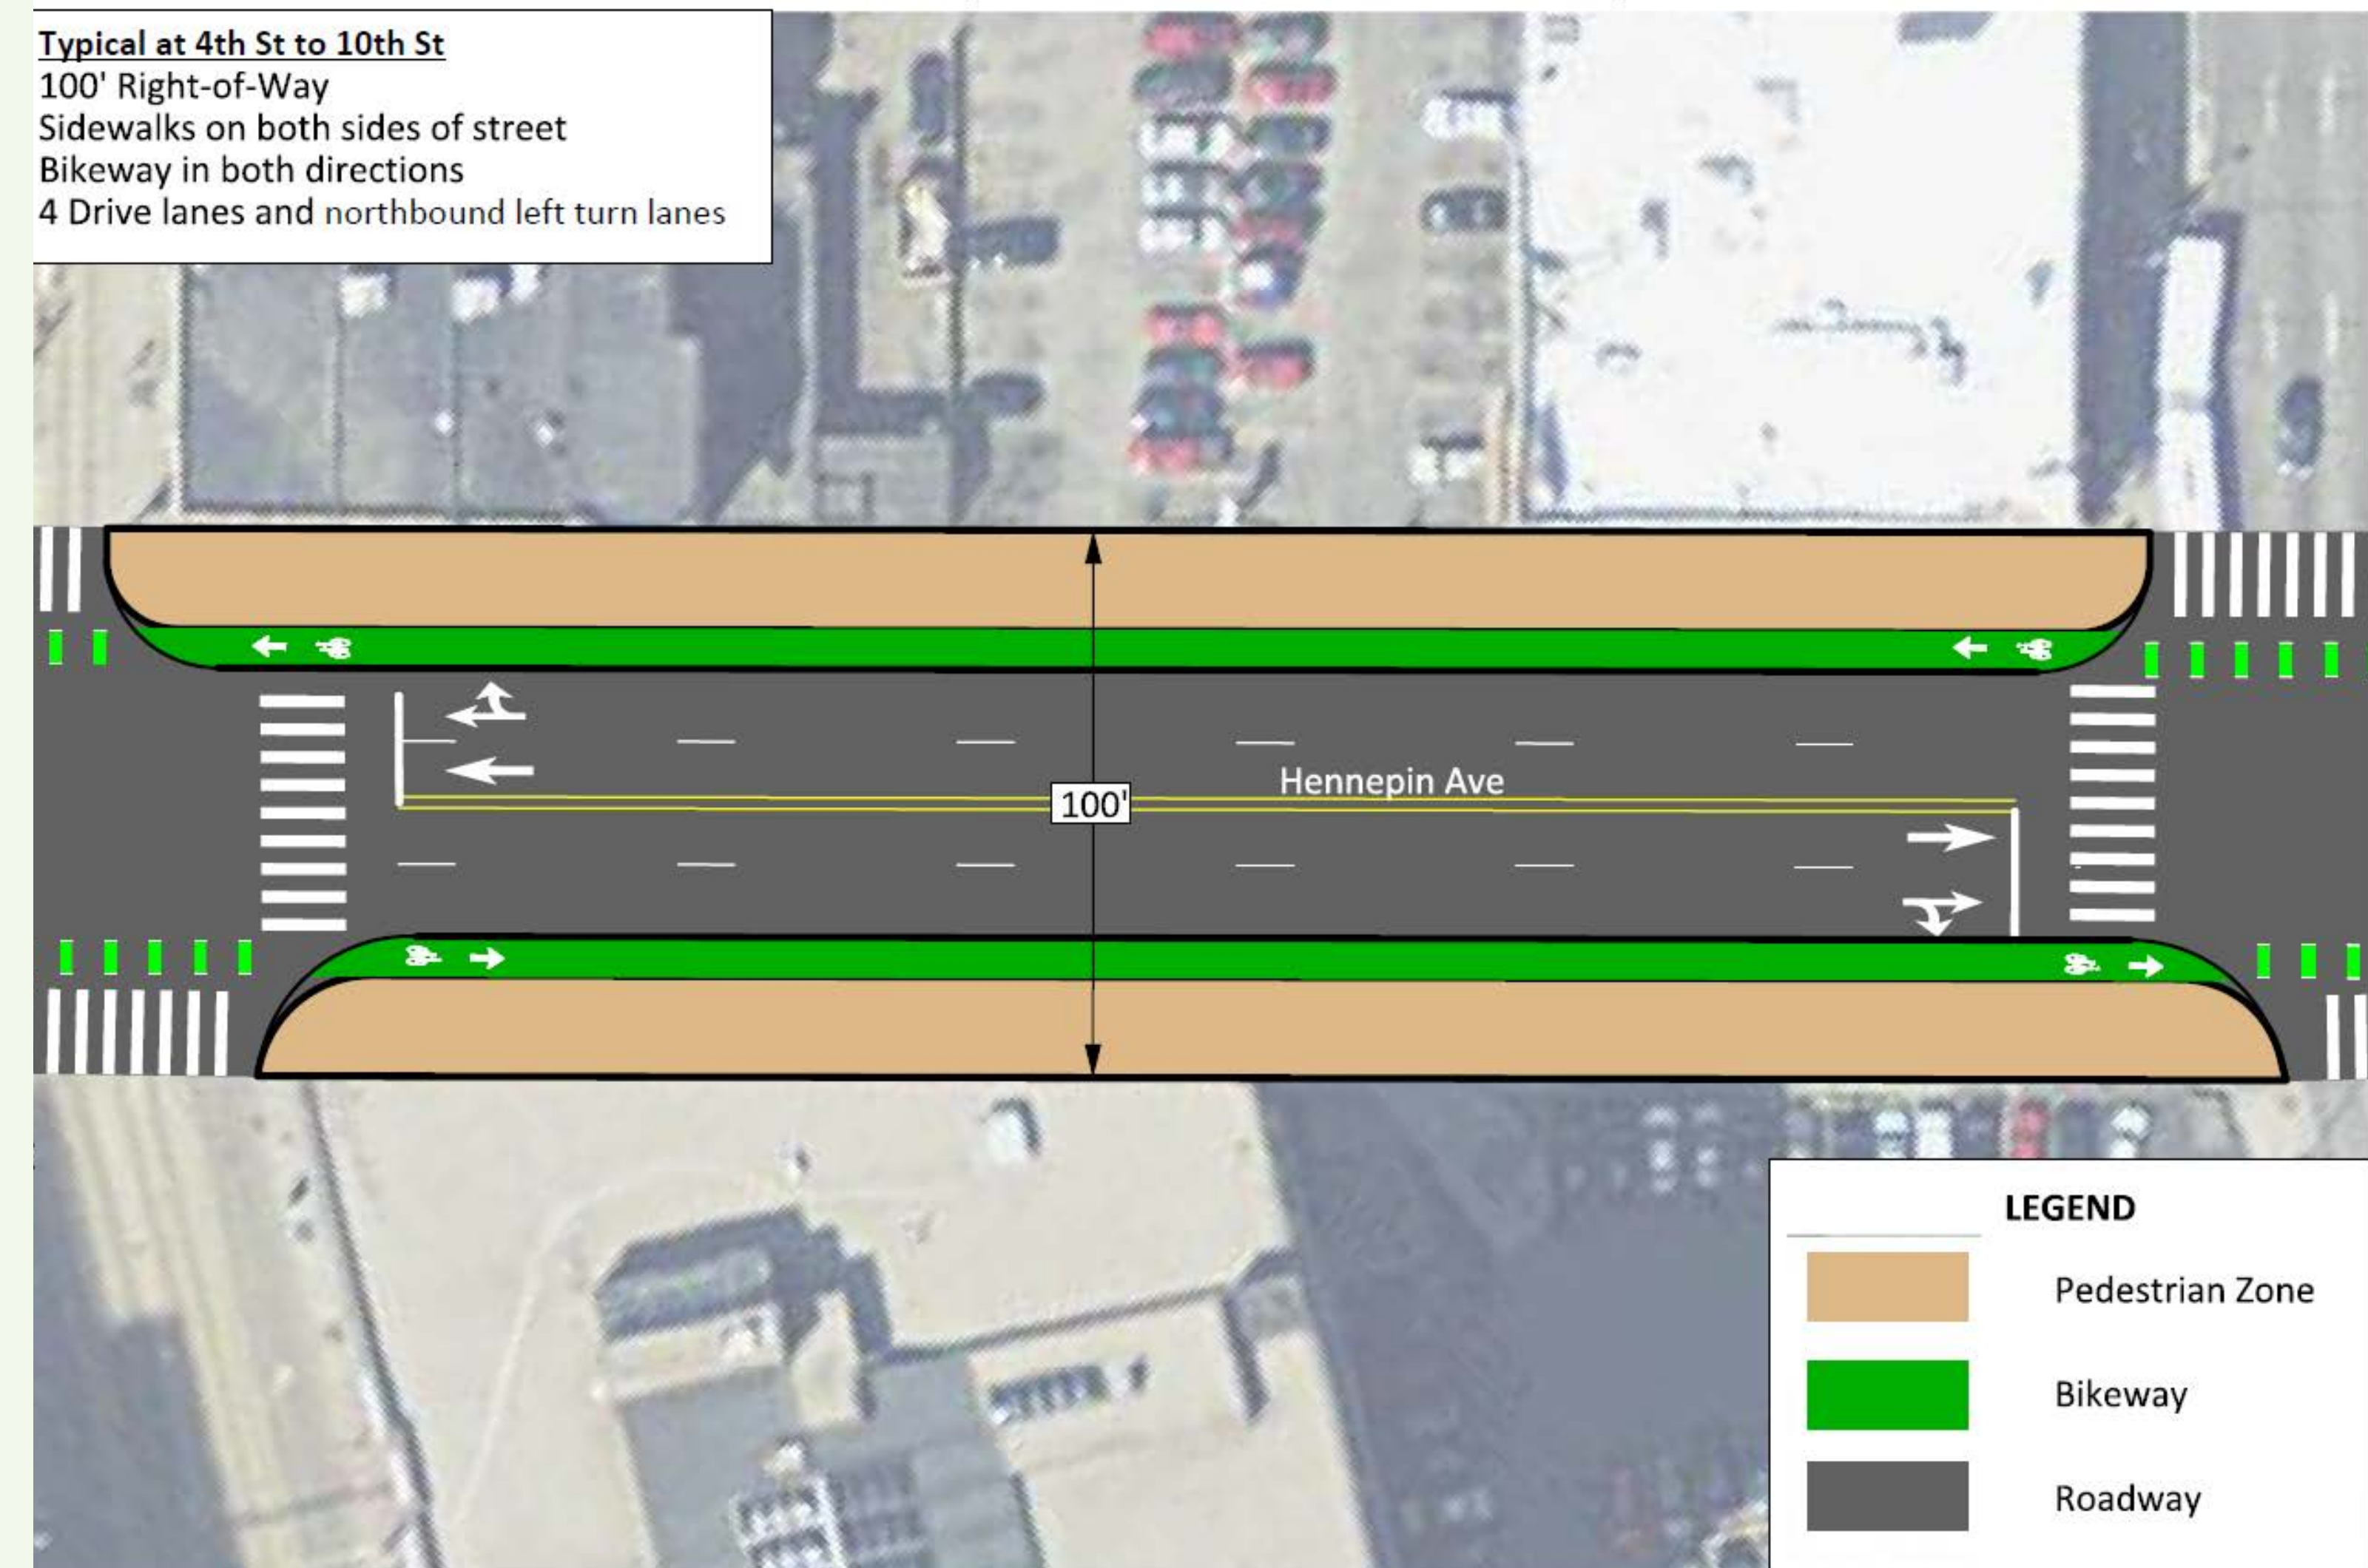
Typical at 4th St to 10th St
100' Right-of-Way
Sidewalks on both sides of street
Bikeway in both directions
4 Drive lanes and northbound left turn lanes

100'

Hennepin Ave

LEGEND

Pedestrian Zone

Bikeway

Roadway